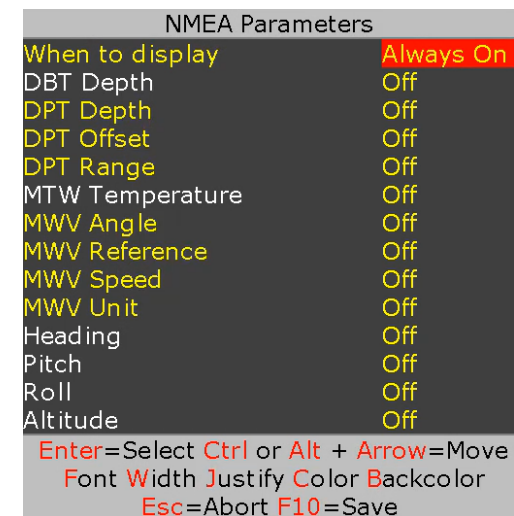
NMEA Parameters

| | |
|---|---|
| When to display | Always On |
| DBT Depth | Off |
| DPT Depth | Off |
| DPT Offset | Off |
| DPT Range | Off |
| MTW Temperature | Off |
| MWV Angle | Off |
| MWV Reference | Off |
| MWV Speed | Off |
| MWV Unit | Off |
| Heading | Off |
| Pitch | Off |
| Roll | Off |
| Altitude | Off |

Enter=Select Ctrl or Alt + Arrow=Move
Font Width Justify Color Backcolor
Esc=Abort F10=Save